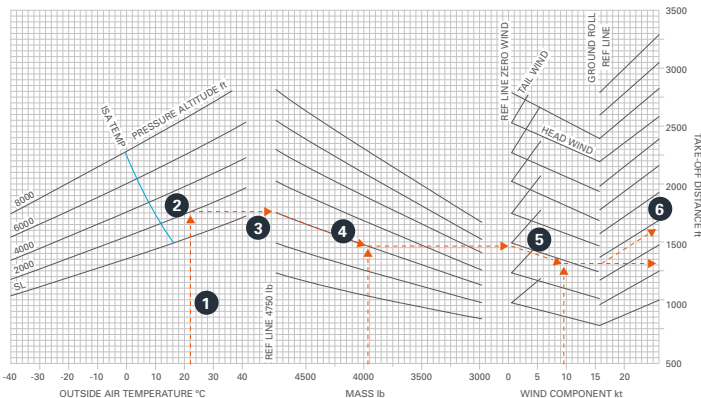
ISA TEMP
PRESSURE ALTITUDE ft
8000
6000
4000
2000
SL
REF LINE 4750 lb
REF LINE ZERO WIND
TAIL WIND
HEAD WIND
GROUND ROLL
REF LINE
TAKE-OFF DISTANCE ft
3500
3000
2500
2000
1500
1000
500
1
2
3
4
5
6
-40 -30 -20 -10 0 10 20 30 40
OUTSIDE AIR TEMPERATURE °C
4500 4000 3500 3000
MASS lb
0 5 10 15 20
WIND COMPONENT kt